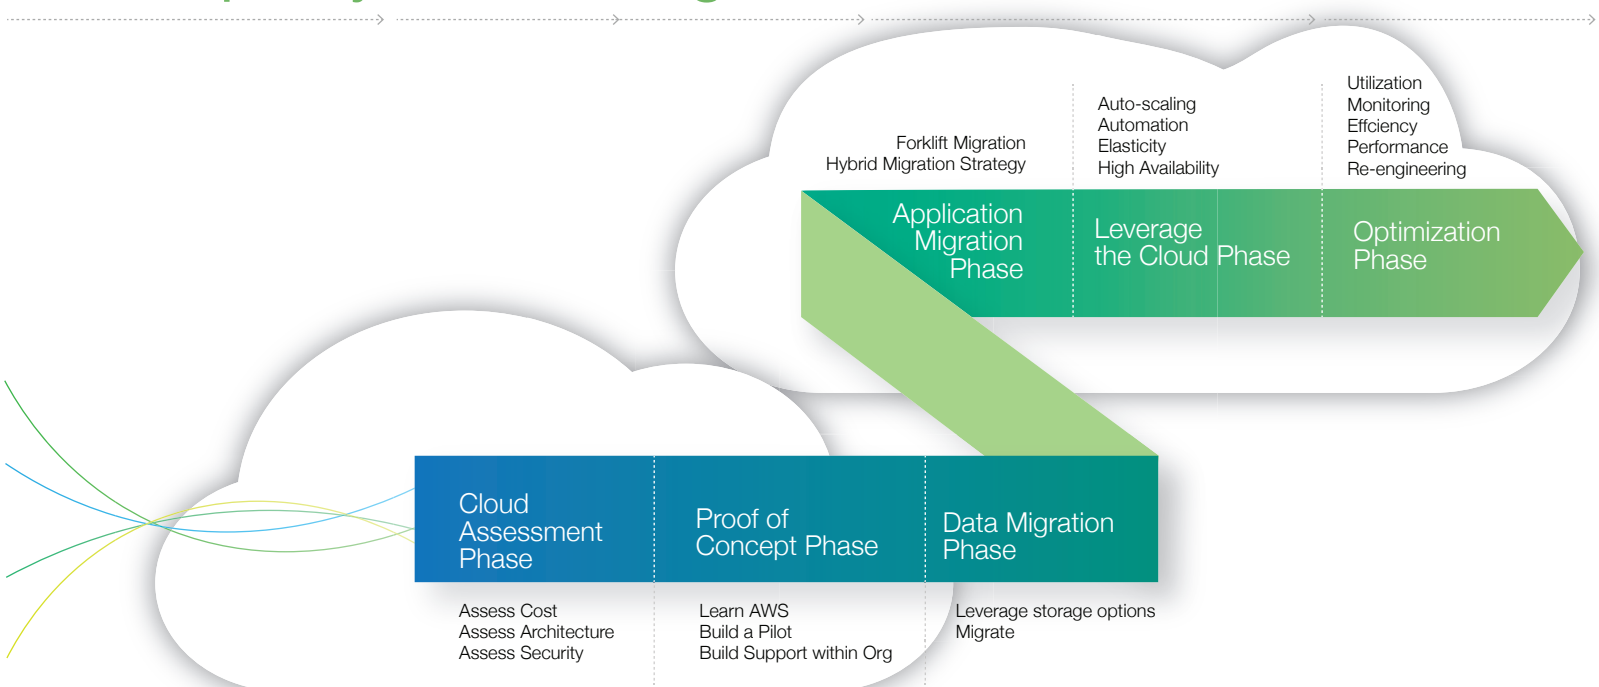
Forklift Migration
Hybrid Migration Strategy

Auto-scaling
Automation
Elasticity
High Availability

Utilization
Monitoring
Effciency
Performance
Re-engineering

Application Migration Phase

Leverage the Cloud Phase

Optimization Phase

Cloud Assessment Phase

Proof of Concept Phase

Data Migration Phase

Assess Cost
Assess Architecture
Assess Security

Learn AWS
Build a Pilot
Build Support within Org

Leverage storage options
Migrate